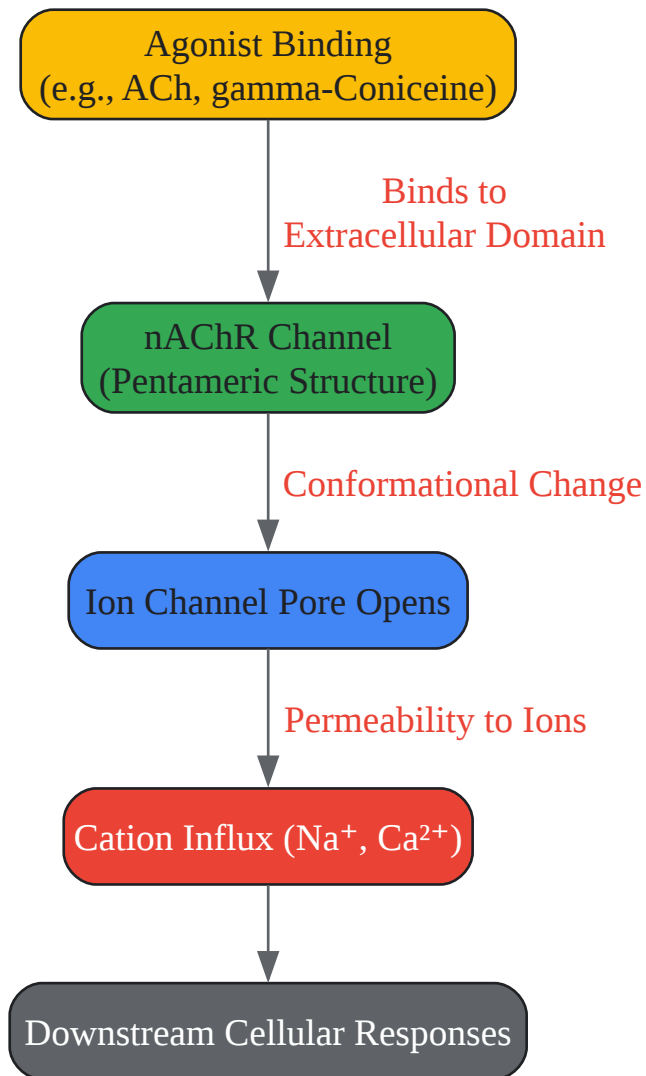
Agonist Binding
(e.g., ACh, gamma-Coniceine)

Binds to
Extracellular Domain

nAChR Channel
(Pentameric Structure)

Conformational Change

Ion Channel Pore Opens

Permeability to Ions

Cation Influx ($Na^+$, $Ca^{2+}$)

Downstream Cellular Responses